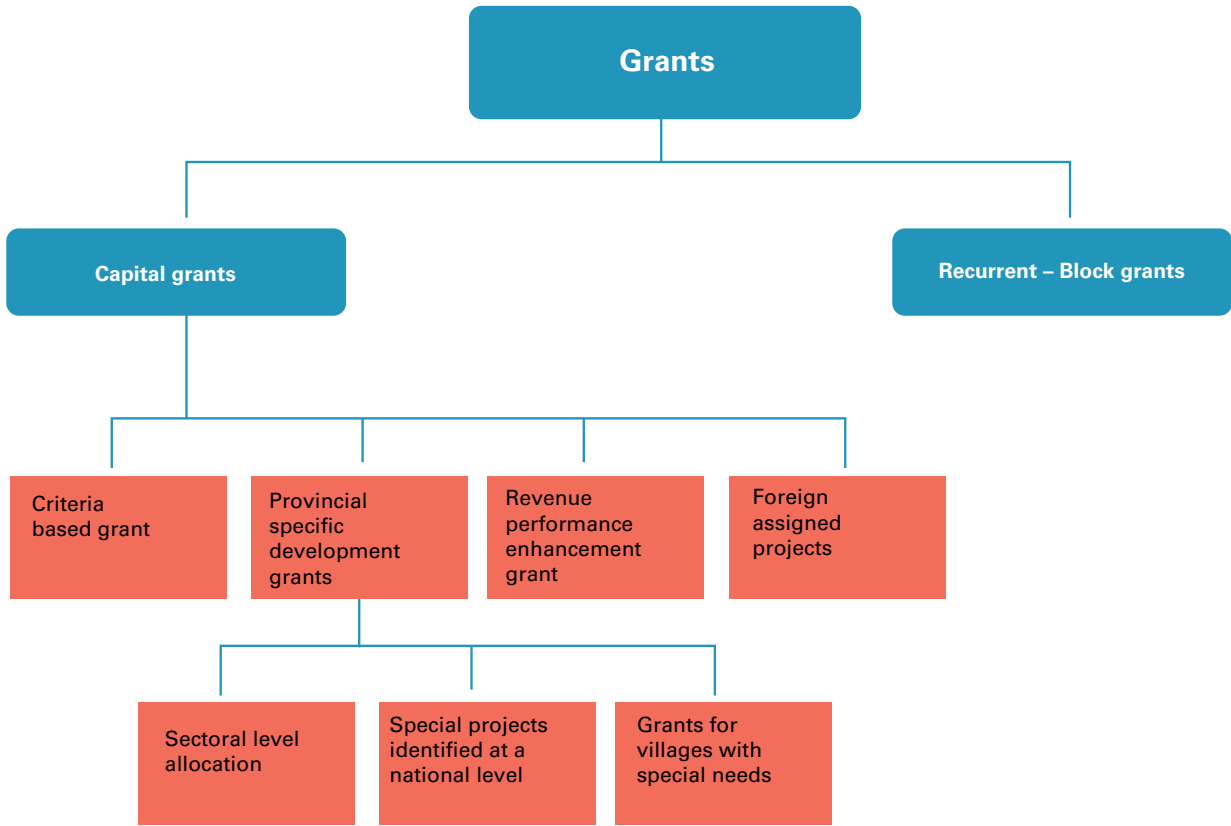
Grants

Capital grants

Recurrent – Block grants

Criteria based grant

Provincial specific development grants

Revenue performance enhancement grant

Foreign assigned projects

Sectoral level allocation

Special projects identified at a national level

Grants for villages with special needs